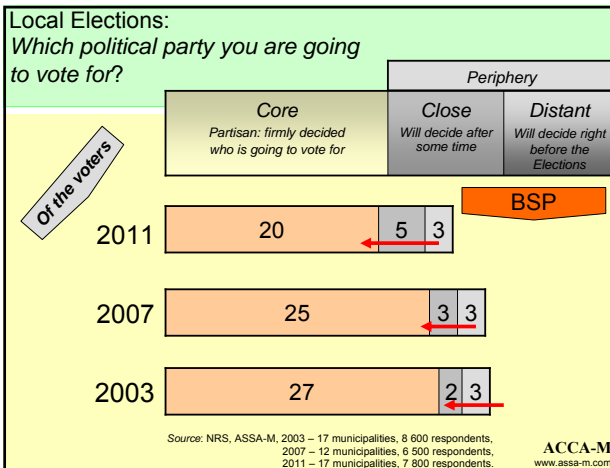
Local Elections:
*Which political party you are going to vote for?*

Periphery

Core
Partisan: firmly decided who is going to vote for

Close
Will decide after some time

Distant
Will decide right before the Elections

Of the voters

BSP

2011
20 | 5 | 3

2007
25 | 3 | 3

2003
27 | 2 | 3

Source: NRS, ASSA-M, 2003 – 17 municipalities, 8 600 respondents, 2007 – 12 municipalities, 6 500 respondents, 2011 – 17 municipalities, 7 800 respondents.

ACCA-M
www.assa-m.com